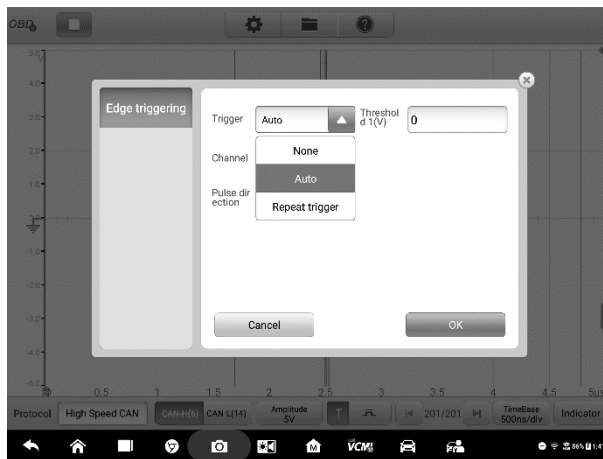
OBD

4.0
3.0
2.0
1.0
-1.0
-2.0
-3.0
-4.0
-5.0

Edge triggering

Trigger
Auto

Threshold 1(V)
0

Channel

None
Auto
Repeat trigger

Pulse direction

Cancel
OK

0.5
1
1.5
2
2.5
3
3.5
4
4.5
5us

Protocol
High Speed CAN
CAN-H(6)
CAN-L(14)
Amplitude 5V
T
201/201
TimeBase 500ns/div
Indicator

VCMI
86%